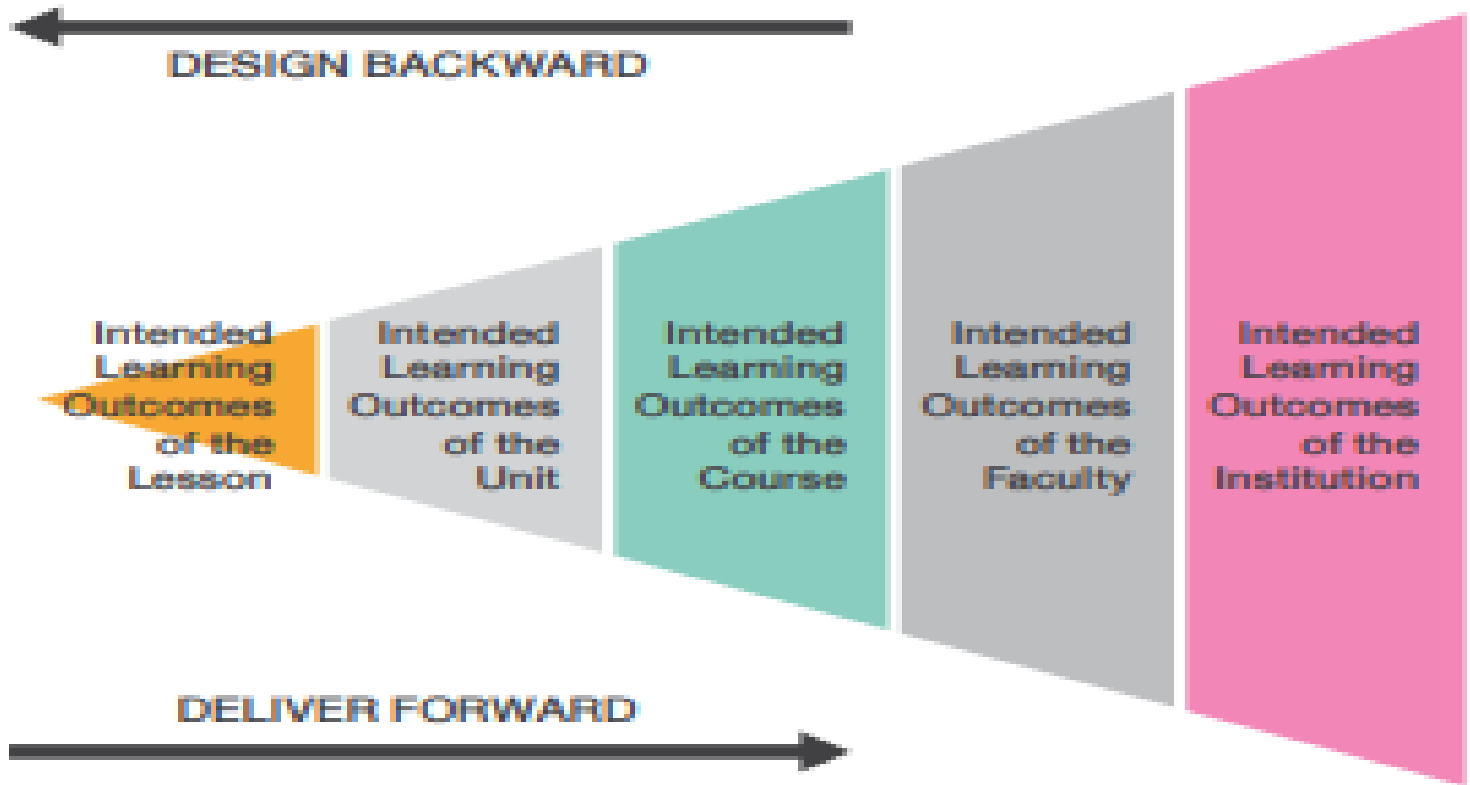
DESIGN BACKWARD

Intended Learning Outcomes of the Lesson

Intended Learning Outcomes of the Unit

Intended Learning Outcomes of the Course

Intended Learning Outcomes of the Faculty

Intended Learning Outcomes of the Institution

DELIVER FORWARD